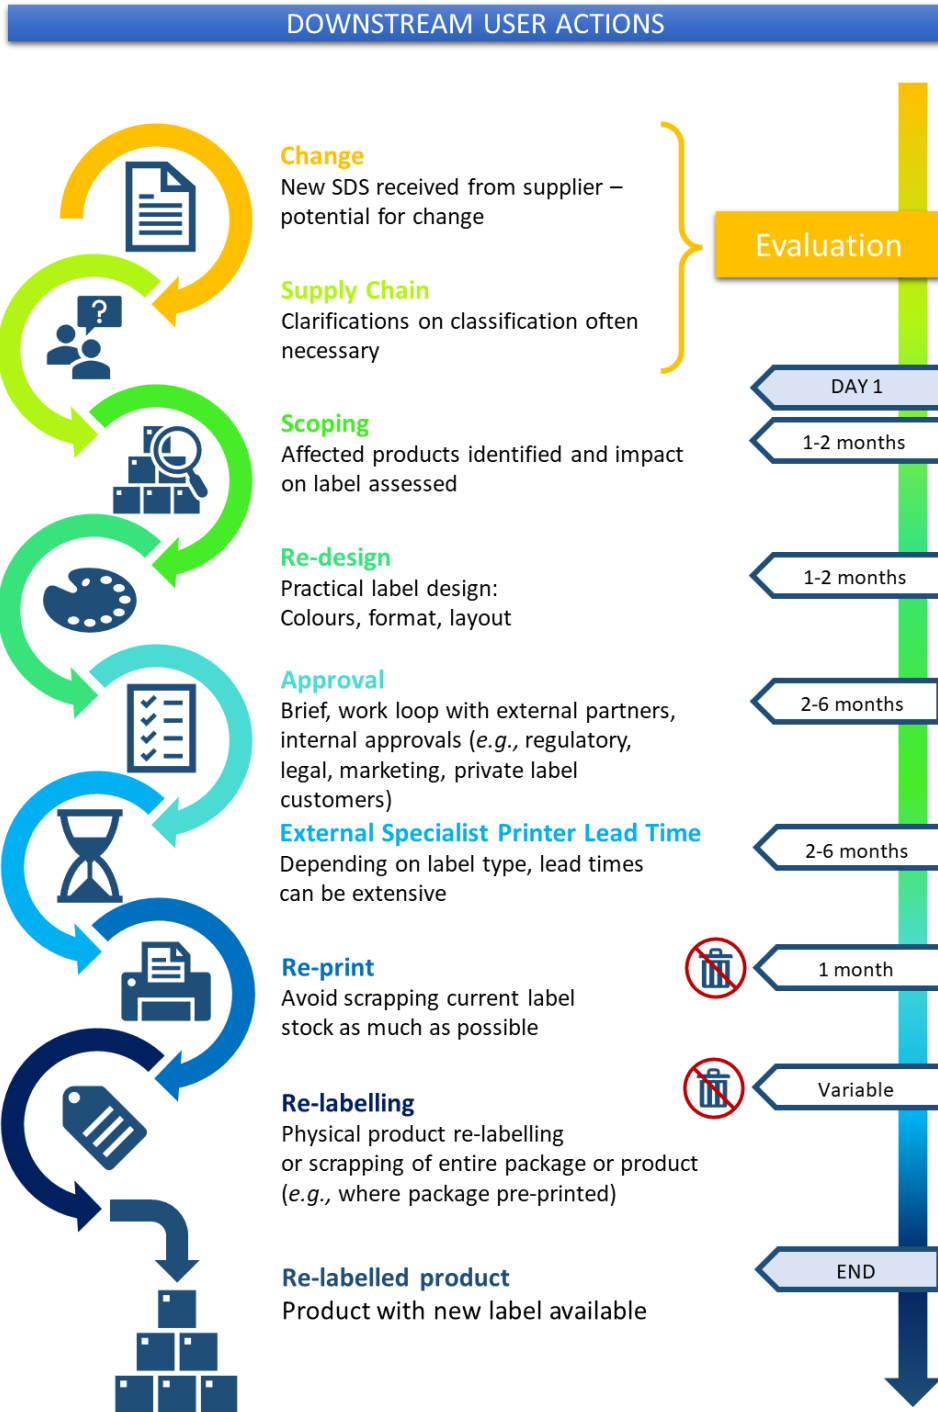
DOWNSTREAM USER ACTIONS

Change
New SDS received from supplier – potential for change

Supply Chain
Clarifications on classification often necessary

Evaluation

DAY 1

Scoping
Affected products identified and impact on label assessed

1-2 months

Re-design
Practical label design: Colours, format, layout

1-2 months

Approval
Brief, work loop with external partners, internal approvals (e.g., regulatory, legal, marketing, private label customers)

2-6 months

External Specialist Printer Lead Time
Depending on label type, lead times can be extensive

2-6 months

Re-print
Avoid scrapping current label stock as much as possible

1 month

Re-labelling
Physical product re-labelling or scrapping of entire package or product (e.g., where package pre-printed)

Variable

Re-labelled product
Product with new label available

END